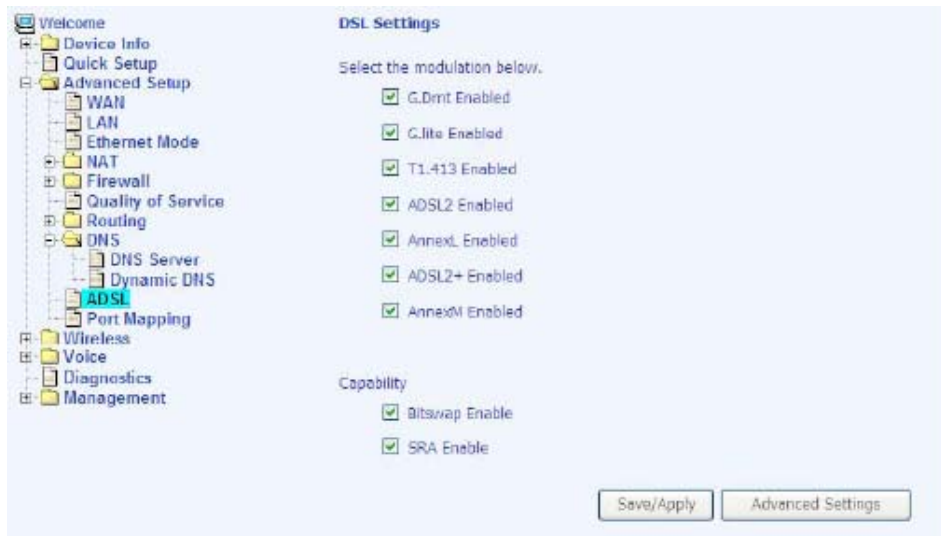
Welcome
Device Info
Quick Setup
Advanced Setup
WAN
LAN
Ethernet Mode
NAT
Firewall
Quality of Service
Routing
DNS
DNS Server
Dynamic DNS
ADSL
Port Mapping
Wireless
Voice
Diagnostics
Management

DSL Settings

Select the modulation below.

G.Dmt Enabled

G.lite Enabled

T1.413 Enabled

ADSL2 Enabled

AnnexL Enabled

ADSL2+ Enabled

AnnexM Enabled

Capability

Bitswap Enable

SRA Enable

Save/Apply

Advanced Settings